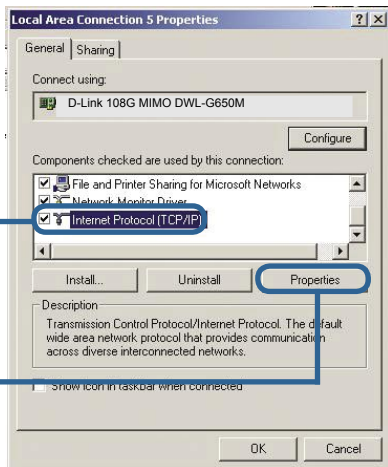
Local Area Connection 5 Properties

?  X

General | Sharing

Connect using:

D-Link 108G MIMO DWL-G650M

Configure

Components checked are used by this connection:

File and Printer Sharing for Microsoft Networks

Network Monitor Driver

Internet Protocol (TCP/IP)

Install...

Uninstall

Properties

Description

Transmission Control Protocol/Internet Protocol. The default wide area network protocol that provides communication across diverse interconnected networks.

Show icon in taskbar when connected

OK

Cancel